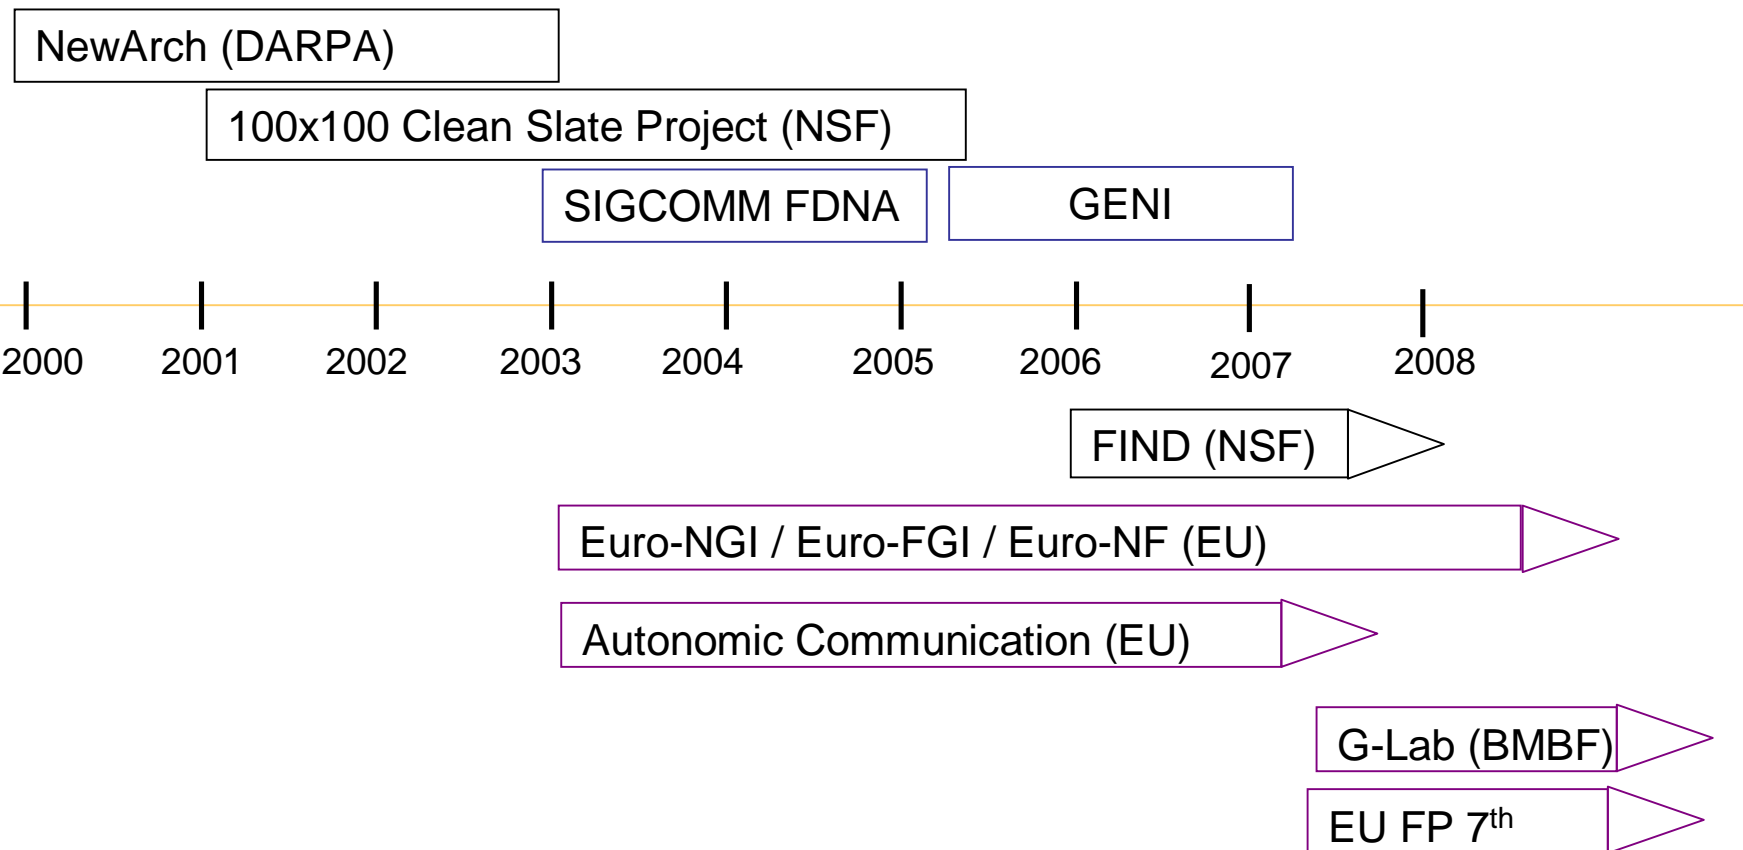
NewArch (DARPA)

100x100 Clean Slate Project (NSF)

SIGCOMM FDNA

GENI

2000 2001 2002 2003 2004 2005 2006 2007 2008

FIND (NSF)

Euro-NGI / Euro-FGI / Euro-NF (EU)

Autonomic Communication (EU)

G-Lab (BMBF)

EU FP 7$^{th}$